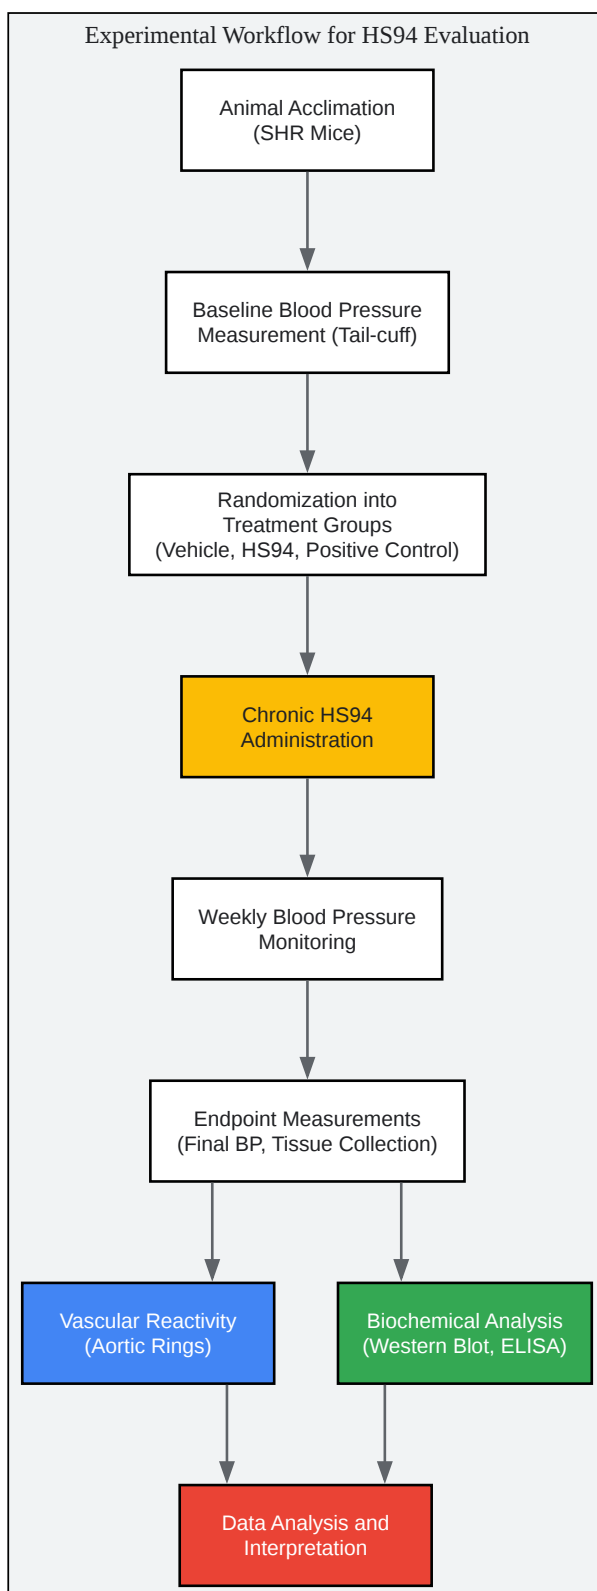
Experimental Workflow for HS94 Evaluation

Animal Acclimation (SHR Mice)

Baseline Blood Pressure Measurement (Tail-cuff)

Randomization into Treatment Groups (Vehicle, HS94, Positive Control)

Chronic HS94 Administration

Weekly Blood Pressure Monitoring

Endpoint Measurements (Final BP, Tissue Collection)

Vascular Reactivity (Aortic Rings)

Biochemical Analysis (Western Blot, ELISA)

Data Analysis and Interpretation